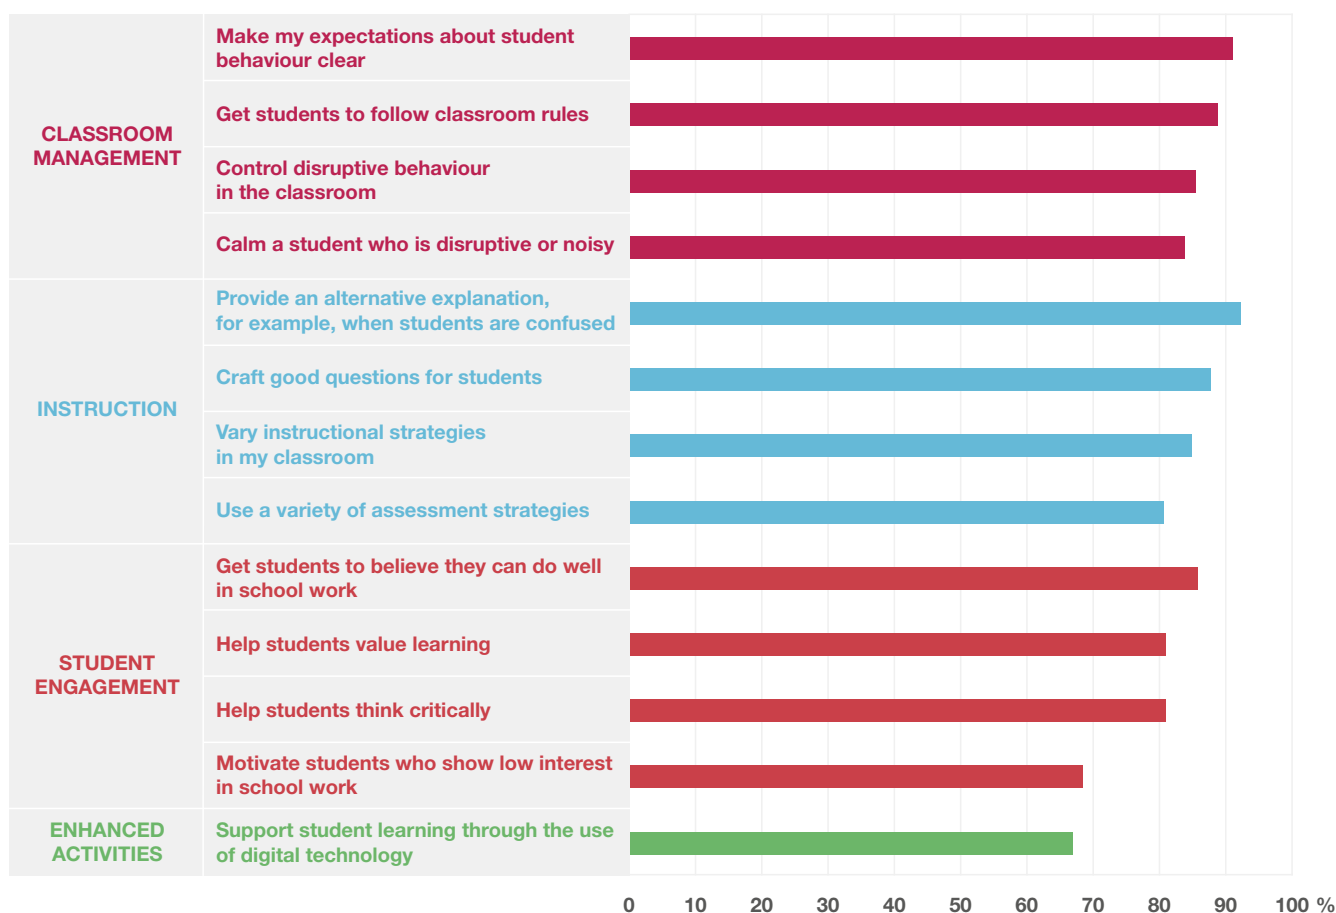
CLASSROOM MANAGEMENT

Make my expectations about student behaviour clear

Get students to follow classroom rules

Control disruptive behaviour in the classroom

Calm a student who is disruptive or noisy

INSTRUCTION

Provide an alternative explanation, for example, when students are confused

Craft good questions for students

Vary instructional strategies in my classroom

Use a variety of assessment strategies

STUDENT ENGAGEMENT

Get students to believe they can do well in school work

Help students value learning

Help students think critically

Motivate students who show low interest in school work

ENHANCED ACTIVITIES

Support student learning through the use of digital technology

0 10 20 30 40 50 60 70 80 90 100 %